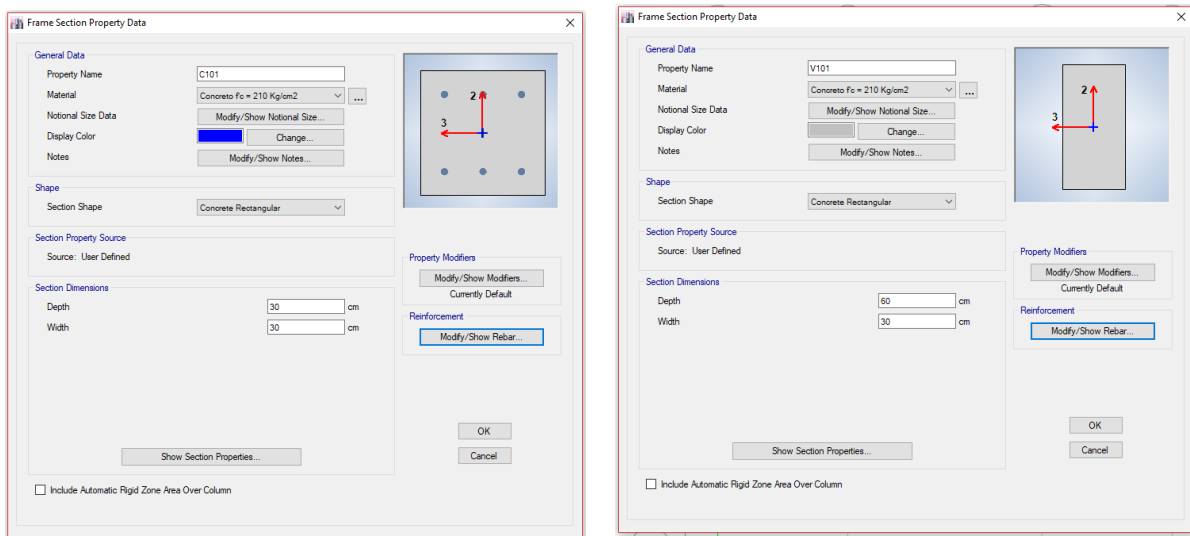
Frame Section Property Data

General Data

Property Name C101

Material Concreto f'c = 210 Kg/cm2 ...

Notional Size Data Modify/Show Notional Size...

Display Color Change...

Notes Modify/Show Notes...

Shape

Section Shape Concrete Rectangular

Section Property Source

Source: User Defined

Section Dimensions

Depth 30 cm

Width 30 cm

2

3

Property Modifiers

Modify/Show Modifiers...

Currently Default

Reinforcement

Modify/Show Rebar...

Show Section Properties...

OK

Cancel

Include Automatic Rigid Zone Area Over Column

Frame Section Property Data

General Data

Property Name V101

Material Concreto f'c = 210 Kg/cm2 ...

Notional Size Data Modify/Show Notional Size...

Display Color Change...

Notes Modify/Show Notes...

Shape

Section Shape Concrete Rectangular

Section Property Source

Source: User Defined

Section Dimensions

Depth 60 cm

Width 30 cm

2

3

Property Modifiers

Modify/Show Modifiers...

Currently Default

Reinforcement

Modify/Show Rebar...

Show Section Properties...

OK

Cancel

Include Automatic Rigid Zone Area Over Column